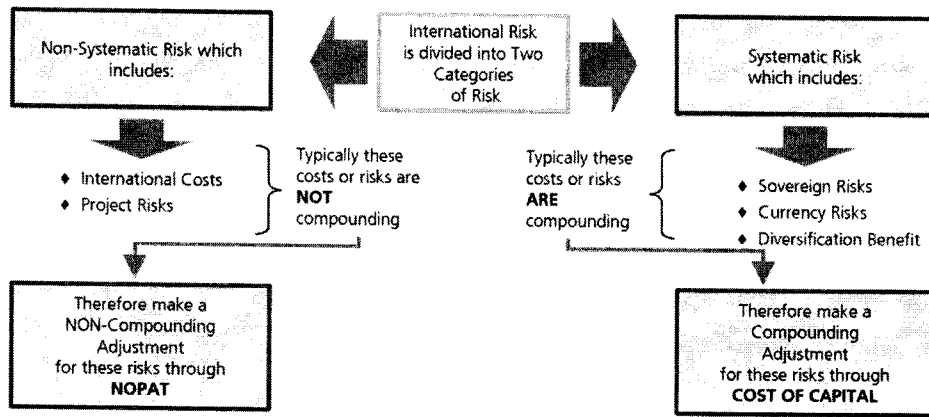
Non-Systematic Risk which includes:

International Risk is divided into Two Categories of Risk

Systematic Risk which includes:

- International Costs
- Project Risks

Typically these costs or risks are **NOT** compounding

Typically these costs or risks **ARE** compounding

- Sovereign Risks
- Currency Risks
- Diversification Benefit

Therefore make a NON-Compounding Adjustment for these risks through **NOPAT**

Therefore make a Compounding Adjustment for these risks through **COST OF CAPITAL**